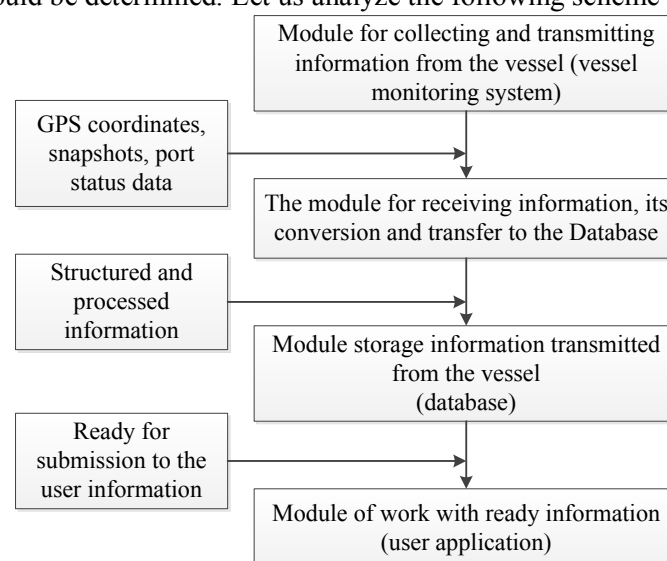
ould be determined. Let us analyze the following scheme

Module for collecting and transmitting information from the vessel (vessel monitoring system)

GPS coordinates, snapshots, port status data

The module for receiving information, its conversion and transfer to the Database

Structured and processed information

Module storage information transmitted from the vessel (database)

Ready for submission to the user information

Module of work with ready information (user application)